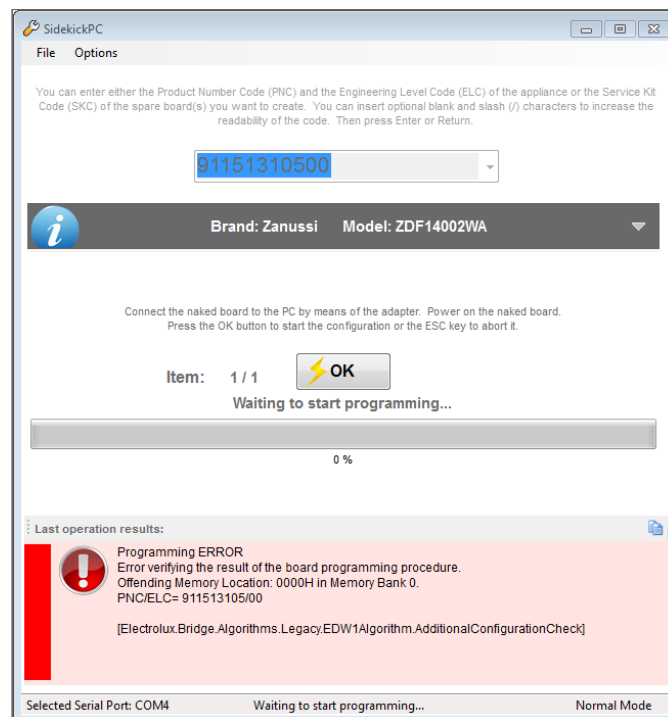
SidekickPC

File Options

You can enter either the Product Number Code (PNC) and the Engineering Level Code (ELC) of the appliance or the Service Kit Code (SKC) of the spare board(s) you want to create. You can insert optional blank and slash (/) characters to increase the readability of the code. Then press Enter or Return.

91151310500

Brand: Zanussi Model: ZDF14002WA

Connect the naked board to the PC by means of the adapter. Power on the naked board. Press the OK button to start the configuration or the ESC key to abort it.

Item: 1 / 1

OK

Waiting to start programming...

0 %

Last operation results:

Programming ERROR
Error verifying the result of the board programming procedure.
Offending Memory Location: 0000H in Memory Bank 0.
PNC/ELC= 911513105/00

[Electrolux.Bridge.Algorithms.Legacy.EDW1Algorithm.AdditionalConfigurationCheck]

Selected Serial Port: COM4 Waiting to start programming... Normal Mode